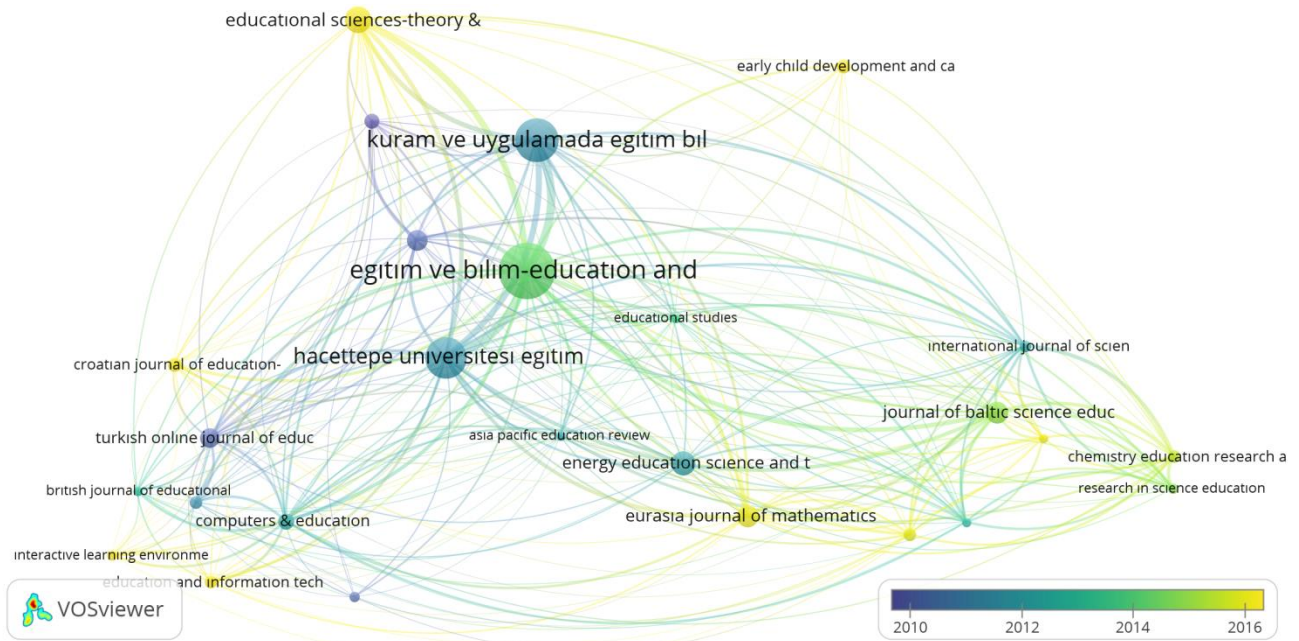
educational sciences-theory &

early child development and ca

kuram ve uygulamada egitim bil

egitim ve bilim-education and

educational studies

croatian journal of education-

hacettepe universitesi egitim

international journal of scien

journal of baltic science educ

turkish online journal of educ

asia pacific education review

energy education science and t

chemistry education research a

british journal of educational

research in science education

computers & education

eurasia journal of mathematics

interactive learning environme

education and information tech

VOSviewer

2010

2012

2014

2016